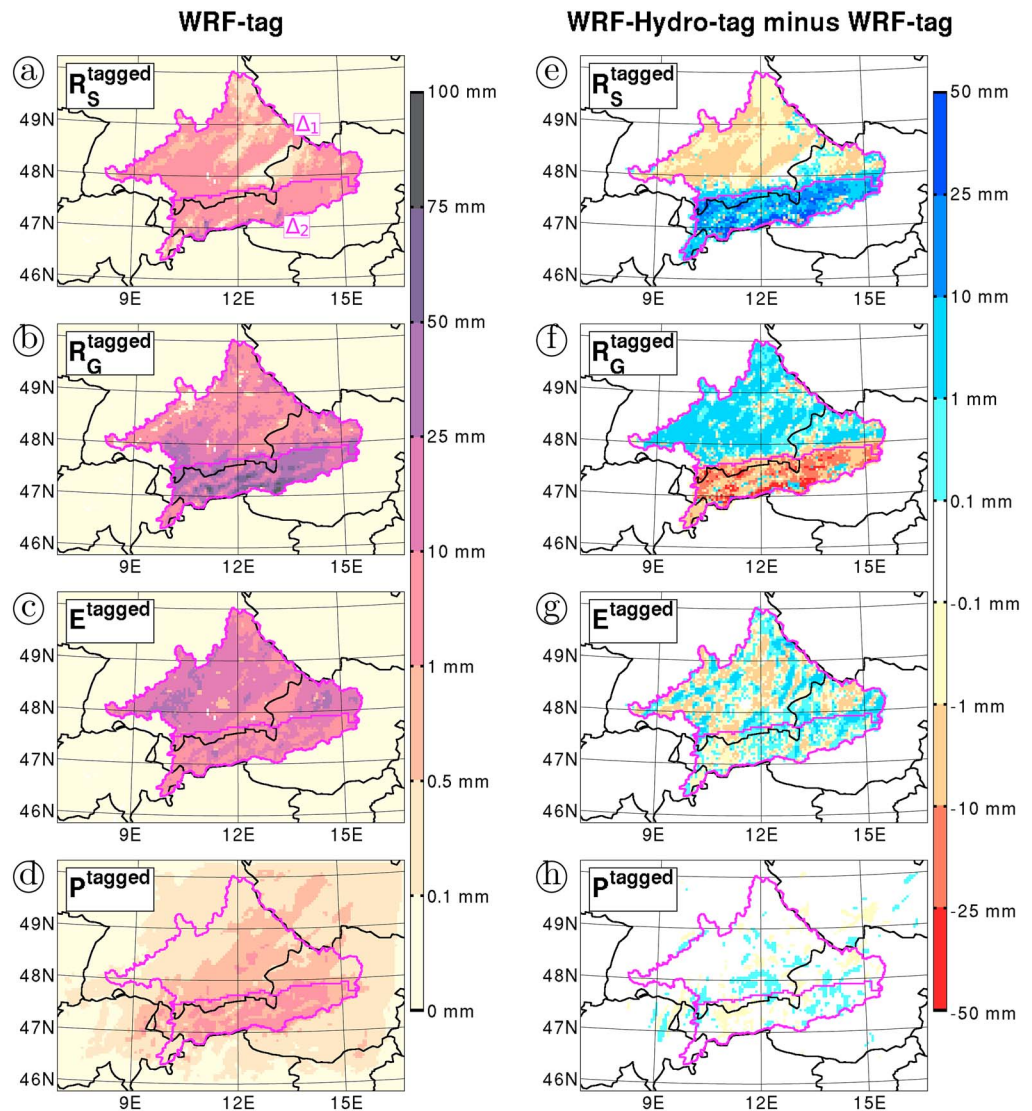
WRF-tag

WRF-Hydro-tag minus WRF-tag

a $R_S^{tagged}$ $\Delta_1$ $\Delta_2$
49N 48N 47N 46N
9E 12E 15E

b $R_G^{tagged}$
49N 48N 47N 46N
9E 12E 15E

c $E^{tagged}$
49N 48N 47N 46N
9E 12E 15E

d $P^{tagged}$
49N 48N 47N 46N
9E 12E 15E

100 mm
75 mm
50 mm
25 mm
10 mm
1 mm
0.5 mm
0.1 mm
0 mm

e $R_S^{tagged}$
49N 48N 47N 46N
9E 12E 15E

f $R_G^{tagged}$
49N 48N 47N 46N
9E 12E 15E

g $E^{tagged}$
49N 48N 47N 46N
9E 12E 15E

h $P^{tagged}$
49N 48N 47N 46N
9E 12E 15E

50 mm
25 mm
10 mm
1 mm
0.1 mm
-0.1 mm
-1 mm
-10 mm
-25 mm
-50 mm